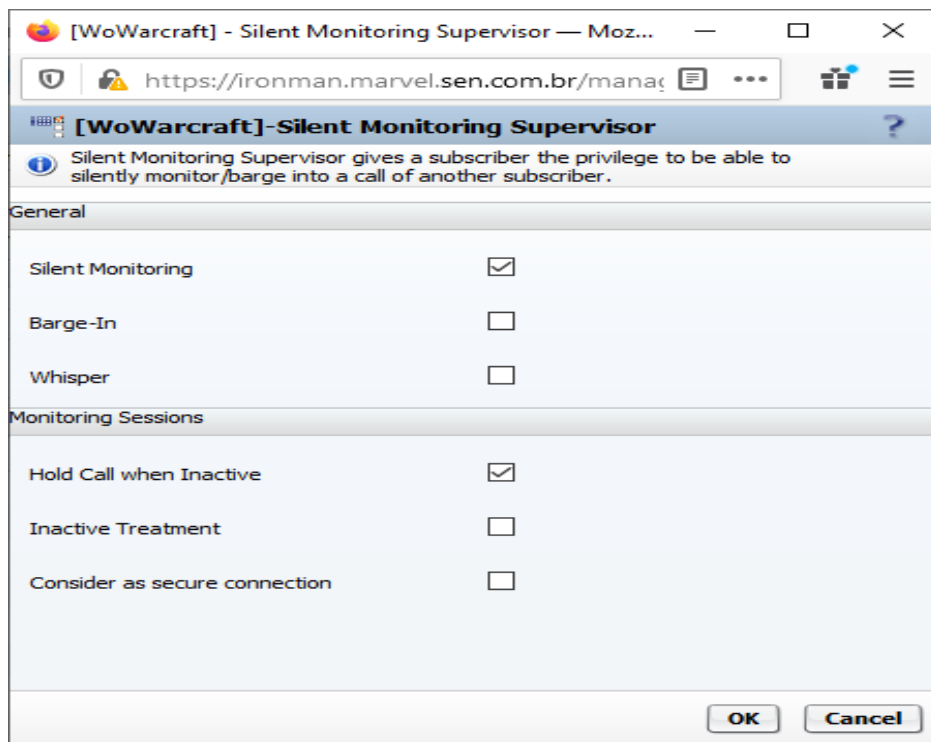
[WoWarcraft] - Silent Monitoring Supervisor — Moz...

https://ironman.marvel.sen.com.br/manag

[WoWarcraft]-Silent Monitoring Supervisor

?

Silent Monitoring Supervisor gives a subscriber the privilege to be able to silently monitor/barge into a call of another subscriber.

General

Silent Monitoring

Barge-In

Whisper

Monitoring Sessions

Hold Call when Inactive

Inactive Treatment

Consider as secure connection

OK

Cancel